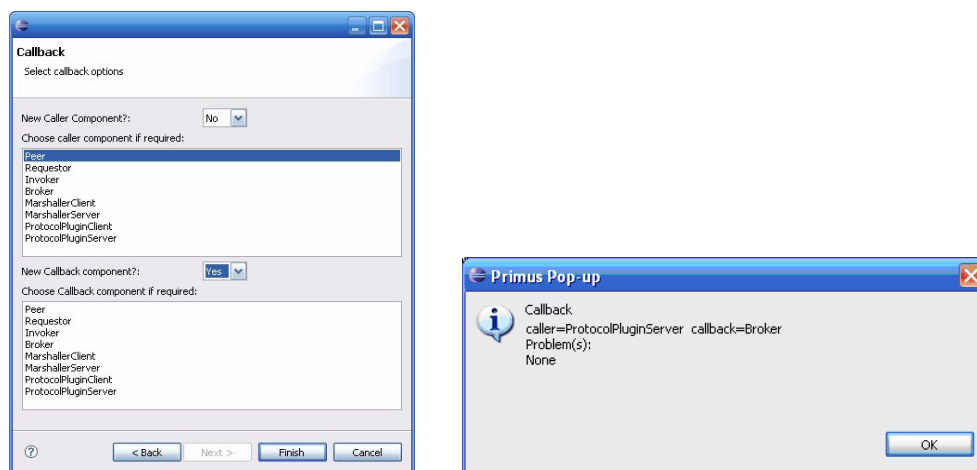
Callback
Select callback options

New Caller Component?: No

Choose caller component if required:
Peer
Requestor
Invoker
Broker
MarshallerClient
MarshallerServer
ProtocolPluginClient
ProtocolPluginServer

New Callback component?: Yes

Choose Callback component if required:
Peer
Requestor
Invoker
Broker
MarshallerClient
MarshallerServer
ProtocolPluginClient
ProtocolPluginServer

< Back Next > Finish Cancel

Primus Pop-up

Callback
caller=ProtocolPluginServer callback=Broker
Problem(s):
None

OK